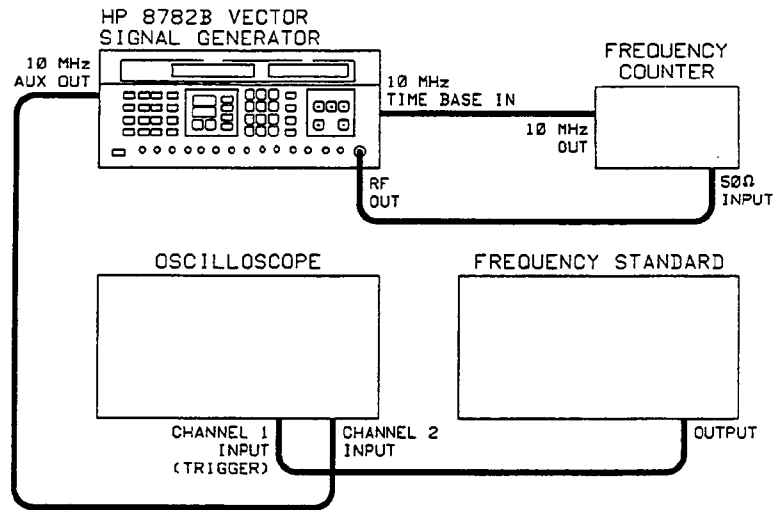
HP 8782B VECTOR SIGNAL GENERATOR

10 MHz AUX OUT

10 MHz TIME BASE IN

FREQUENCY COUNTER

10 MHz OUT

RF OUT

50Ω INPUT

OSCILLOSCOPE

FREQUENCY STANDARD

CHANNEL 1 INPUT (TRIGGER)

CHANNEL 2 INPUT

OUTPUT